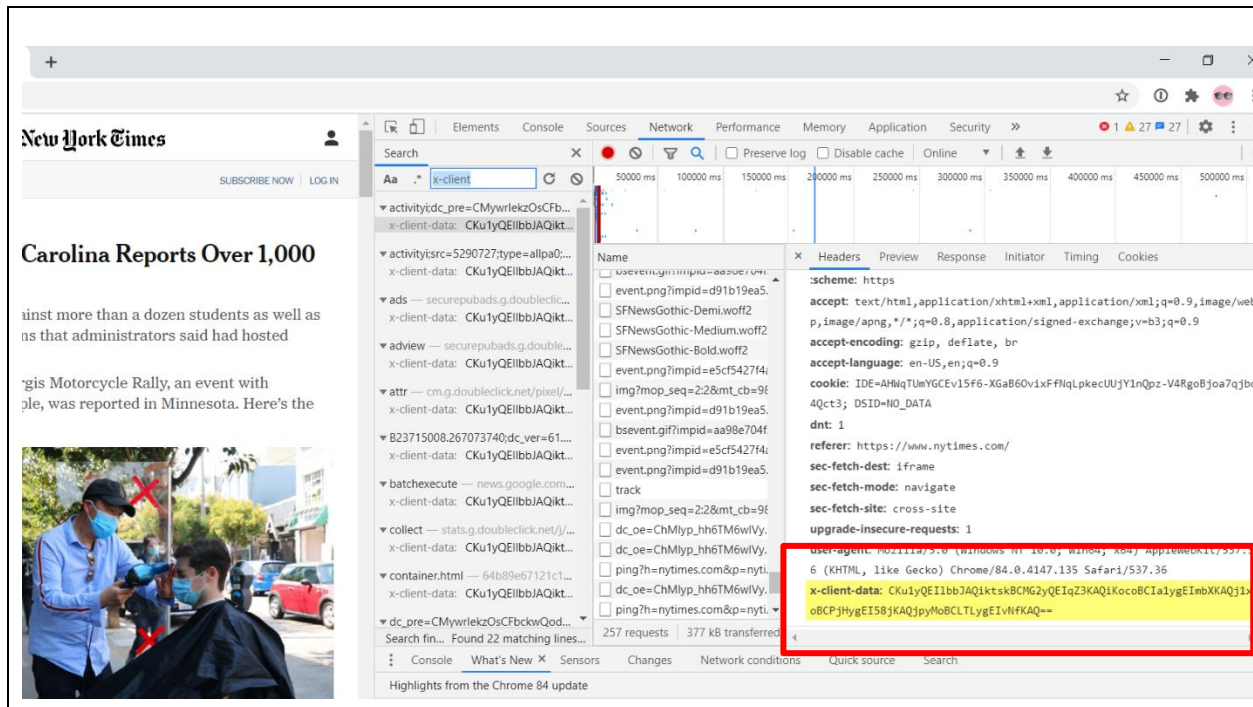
+

New York Times

SUBSCRIBE NOW | LOG IN

Carolina Reports Over 1,000

ainst more than a dozen students as well as ns that administrators said had hosted

rgis Motorcycle Rally, an event with ple, was reported in Minnesota. Here's the

Elements Console Sources Network Performance Memory Application Security »

1 27 27

Search

Aa .* x-client

▾ activity;dc_pre=CMywrlekzOsCFb...
x-client-data: CKu1yQEIlbbJAQikt...
▾ activity;src=5290727;type=allpa0;...
x-client-data: CKu1yQEIlbbJAQikt...
▾ ads — securepubads.g.doubleclic...
x-client-data: CKu1yQEIlbbJAQikt...
▾ adview — securepubads.g.double...
x-client-data: CKu1yQEIlbbJAQikt...
▾ attr — cm.g.doubleclick.net/pixel/...
x-client-data: CKu1yQEIlbbJAQikt...
▾ B23715008.267073740;dc_ver=61....
x-client-data: CKu1yQEIlbbJAQikt...
▾ batchexecute — news.google.com...
x-client-data: CKu1yQEIlbbJAQikt...
▾ collect — stats.g.doubleclick.net/j/...
x-client-data: CKu1yQEIlbbJAQikt...
▾ container.html — 64b89e67121c1...
x-client-data: CKu1yQEIlbbJAQikt...
▾ dc_pre=CMywrlekzOsCFbckwQod...
Search fin... Found 22 matching lines...

Preserve log Disable cache Online

50000 ms 100000 ms 150000 ms 200000 ms 250000 ms 300000 ms 350000 ms 400000 ms 450000 ms 500000 ms

Name
bsevent.gif?impid=aa98e704f
event.png?impid=d91b19ea5.
SFNewsGothic-Demi.woff2
SFNewsGothic-Medium.woff2
SFNewsGothic-Bold.woff2
event.png?impid=e5cf5427f4
img?mop_seq=2:2&mt_cb=98
event.png?impid=d91b19ea5.
bsevent.gif?impid=aa98e704f
event.png?impid=e5cf5427f4
event.png?impid=d91b19ea5.
track
img?mop_seq=2:2&mt_cb=98
dc_oe=ChMlyp_hh6TM6wIVy.
dc_oe=ChMlyp_hh6TM6wIVy.
ping?h=nytimes.com&p=nyti.
dc_oe=ChMlyp_hh6TM6wIVy.
ping?h=nytimes.com&p=nyti.
257 requests | 377 kB transferred

× Headers Preview Response Initiator Timing Cookies

:scheme: https
accept: text/html,application/xhtml+xml,application/xml;q=0.9,image/webp,image/apng,*/*;q=0.8,application/signed-exchange;v=b3;q=0.9
accept-encoding: gzip, deflate, br
accept-language: en-US,en;q=0.9
cookie: IDE=AHWqTUmYGCEvl5f6-XGaB6OvixFfNqLpkecUUjY1nQpz-V4RgoBjoa7qjbo4Qct3; DSID=NO_DATA
dnt: 1
referer: https://www.nytimes.com/
sec-fetch-dest: iframe
sec-fetch-mode: navigate
sec-fetch-site: cross-site
upgrade-insecure-requests: 1
user-agent: Mozilla/5.0 (Windows NT 10.0; Win64; x64) AppleWebKit/537.36 (KHTML, like Gecko) Chrome/84.0.4147.135 Safari/537.36
x-client-data: CKu1yQEIlbbJAQiktskBCMG2yQEIqZ3KAQiKocoBCIa1ygEImbXKAQj1xoBCPjHygEI58jKAQjpyMoBCLTLygEIvNfKAQ==

Console What's New × Sensors Changes Network conditions Quick source Search

Highlights from the Chrome 84 update